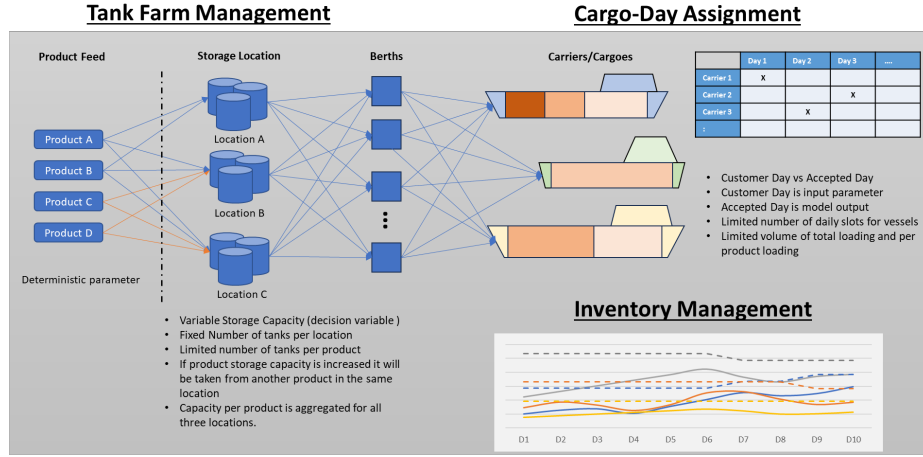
Tank Farm Management

Cargo-Day Assignment

Product Feed

Storage Location

Berths

Carriers/Cargoes

Product A

Product B

Product C

Product D

Deterministic parameter

Location A

Location B

Location C

|  | Day 1 | Day 2 | Day 3 | .... |
|---|---|---|---|---|
| Carrier 1 | x |  |  |  |
| Carrier 2 |  |  | x |  |
| Carrier 3 |  | x |  |  |
| : |  |  |  |  |

- Customer Day vs Accepted Day
- Customer Day is input parameter
- Accepted Day is model output
- Limited number of daily slots for vessels
- Limited volume of total loading and per product loading

- Variable Storage Capacity (decision variable )
- Fixed Number of tanks per location
- Limited number of tanks per product
- If product storage capacity is increased it will be taken from another product in the same location
- Capacity per product is aggregated for all three locations.

Inventory Management

D1 D2 D3 D4 D5 D6 D7 D8 D9 D10